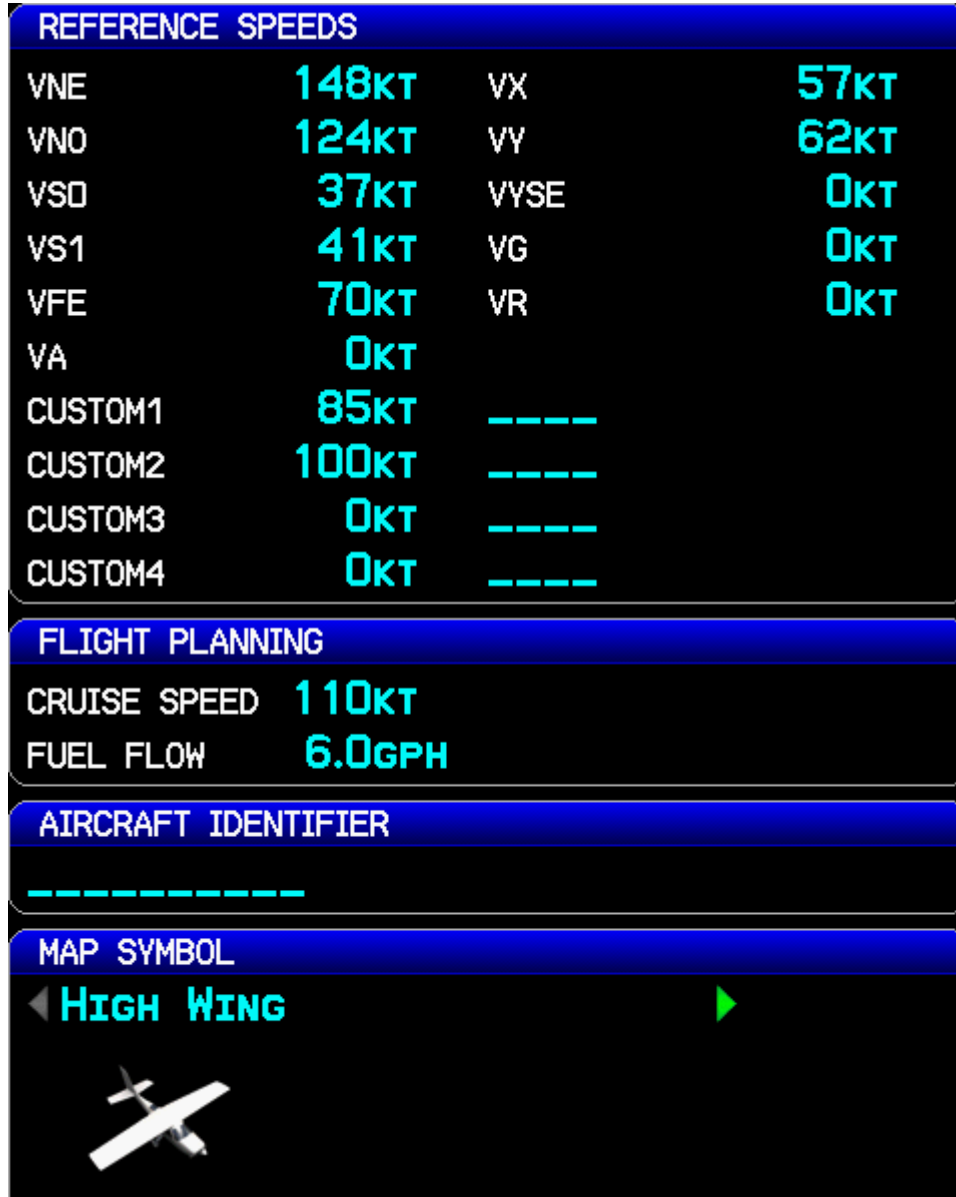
REFERENCE SPEEDS

| | | | |
|---|---|---|---|
| VNE | 148KT | VX | 57KT |
| VNO | 124KT | VY | 62KT |
| VSO | 37KT | VYSE | 0KT |
| VS1 | 41KT | VG | 0KT |
| VFE | 70KT | VR | 0KT |
| VA | 0KT | | |
| CUSTOM1 | 85KT | ____ | |
| CUSTOM2 | 100KT | ____ | |
| CUSTOM3 | 0KT | ____ | |
| CUSTOM4 | 0KT | ____ | |

FLIGHT PLANNING

CRUISE SPEED 110KT

FUEL FLOW 6.0GPH

AIRCRAFT IDENTIFIER

__________

MAP SYMBOL

HIGH WING